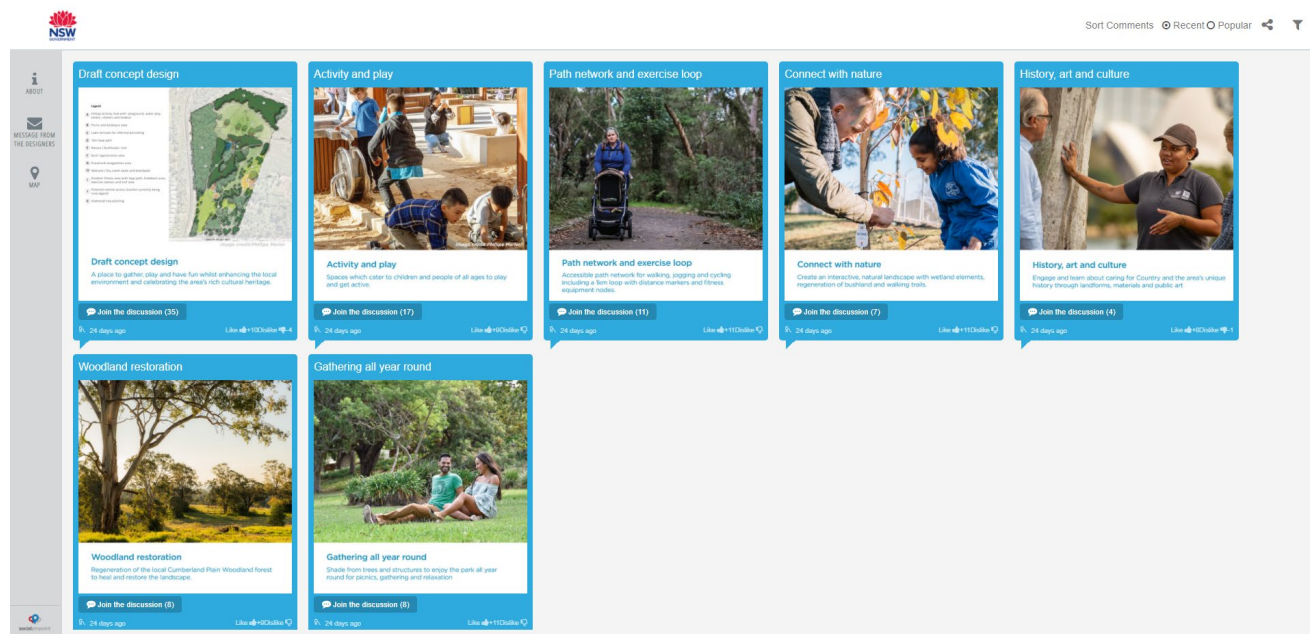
NSW GOVERNMENT

Sort Comments Recent Popular

ABOUT

MESSAGE FROM THE DESIGNERS

MAP

Draft concept design

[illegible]

Draft concept design

A place to gather, play and have fun whilst enhancing the local environment and celebrating the area's rich cultural heritage.

Join the discussion (35)

24 days ago

Like +10 Dislike -4

Activity and play

Activity and play

Spaces which cater to children and people of all ages to play and get active.

Join the discussion (17)

24 days ago

Like +6 Dislike

Path network and exercise loop

Path network and exercise loop

Accessible path network for walking, jogging and cycling including a 1km loop with distance markers and fitness equipment nodes.

Join the discussion (11)

24 days ago

Like +11 Dislike

Connect with nature

Connect with nature

Create an interactive, natural landscape with wetland elements, regeneration of bushland and walking trails.

Join the discussion (7)

24 days ago

Like +11 Dislike

History, art and culture

History, art and culture

Engage and learn about caring for Country and the area's unique history through landforms, materials and public art

Join the discussion (4)

24 days ago

Like +6 Dislike -1

Woodland restoration

Woodland restoration

Regeneration of the local Cumberland Plain Woodland forest to heal and restore the landscape.

Join the discussion (8)

24 days ago

Like +9 Dislike

Gathering all year round

Gathering all year round

Shade from trees and structures to enjoy the park all year round for picnics, gathering and relaxation

Join the discussion (8)

24 days ago

Like +11 Dislike

social pinpoint